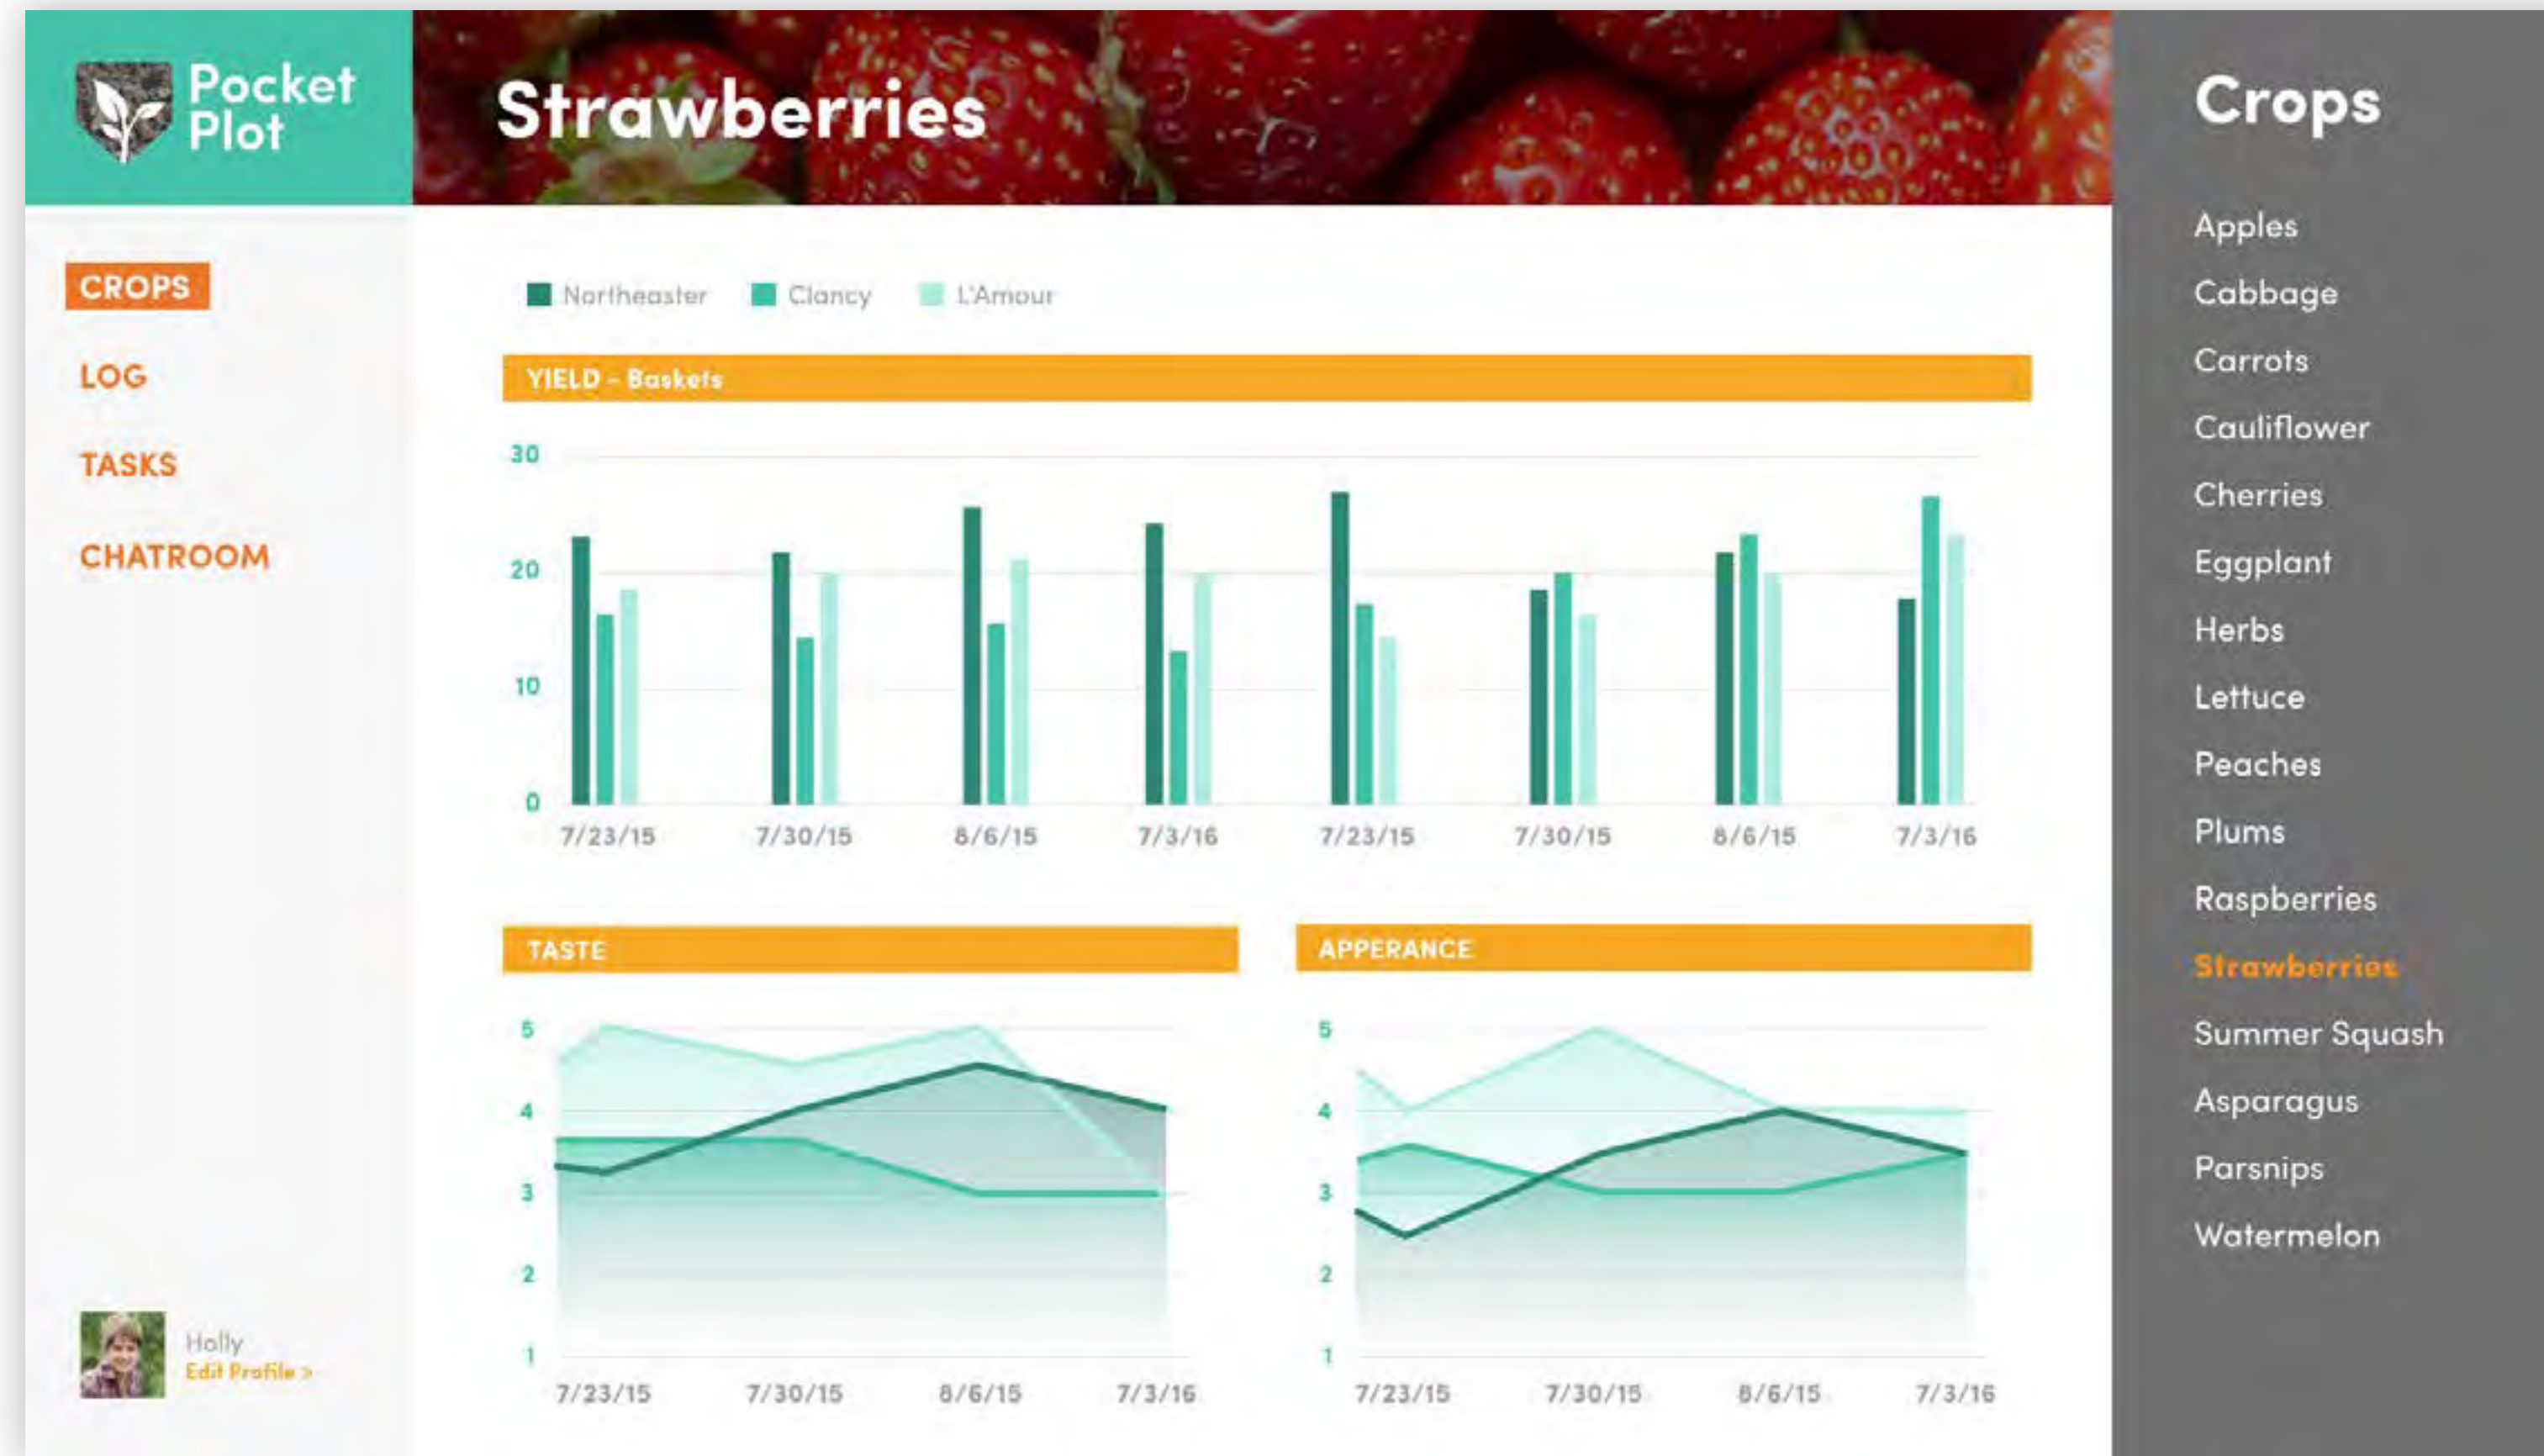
Pocket Plot

Strawberries

Crops

CROPS

LOG

TASKS

CHATROOM

Northeaster Clancy L'Amour

YIELD - Baskets

30
20
10
0

7/23/15 7/30/15 8/6/15 7/3/16 7/23/15 7/30/15 8/6/15 7/3/16

TASTE

5
4
3
2
1

7/23/15 7/30/15 8/6/15 7/3/16

APPERANCE

5
4
3
2
1

7/23/15 7/30/15 8/6/15 7/3/16

Holly
Edit Profile >

Apples
Cabbage
Carrots
Cauliflower
Cherries
Eggplant
Herbs
Lettuce
Peaches
Plums
Raspberries
Strawberries
Summer Squash
Asparagus
Parsnips
Watermelon